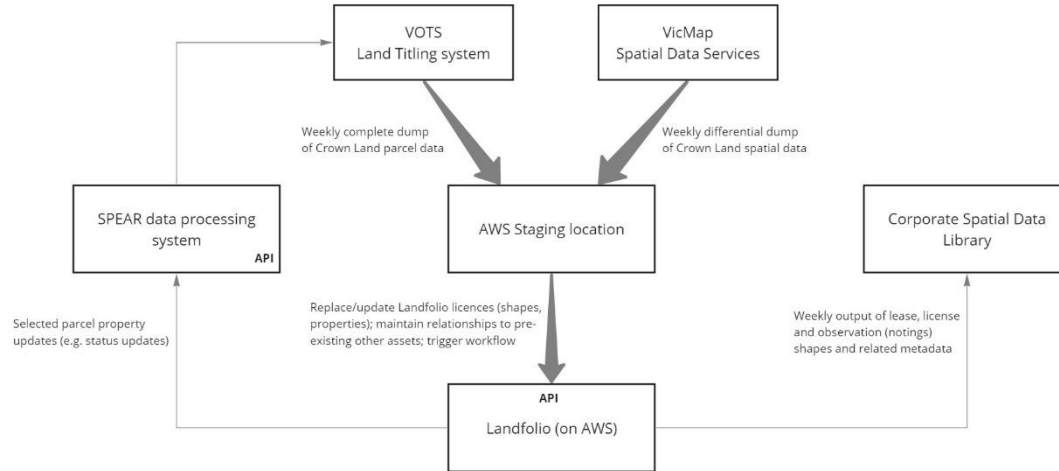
VOTS
Land Titling system

VicMap
Spatial Data Services

Weekly complete dump of Crown Land parcel data

Weekly differential dump of Crown Land spatial data

SPEAR data processing system

API

AWS Staging location

Corporate Spatial Data Library

Replace/update Landfolio licences (shapes, properties); maintain relationships to pre-existing other assets; trigger workflow

Selected parcel property updates (e.g. status updates)

Weekly output of lease, license and observation (notings) shapes and related metadata

API

Landfolio (on AWS)